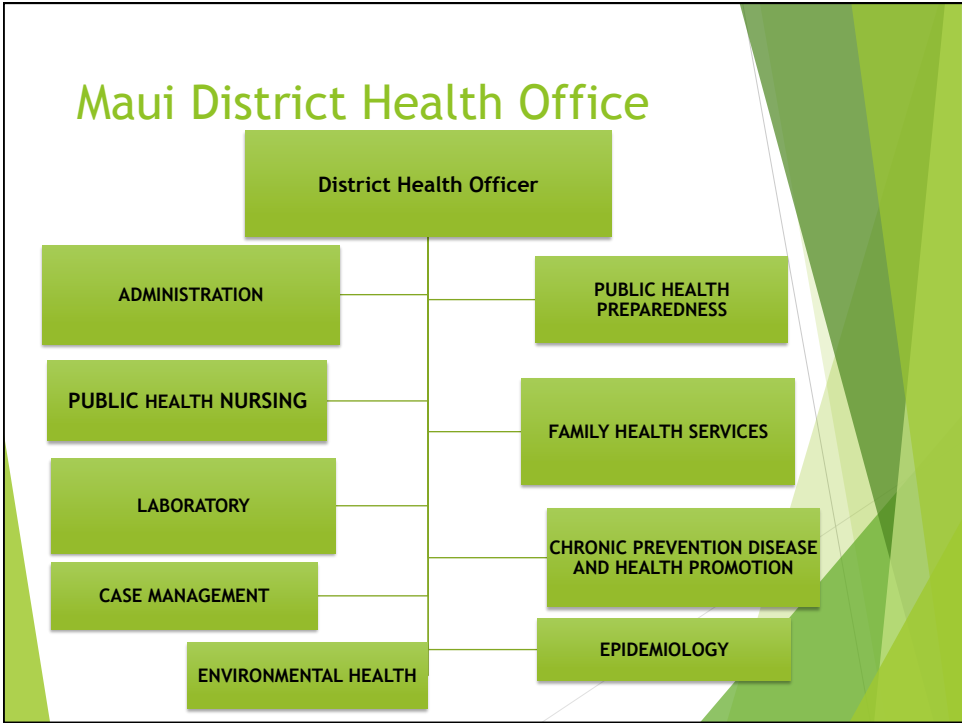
Maui District Health Office

District Health Officer

ADMINISTRATION

PUBLIC HEALTH PREPAREDNESS

PUBLIC HEALTH NURSING

FAMILY HEALTH SERVICES

LABORATORY

CHRONIC PREVENTION DISEASE AND HEALTH PROMOTION

CASE MANAGEMENT

EPIDEMIOLOGY

ENVIRONMENTAL HEALTH